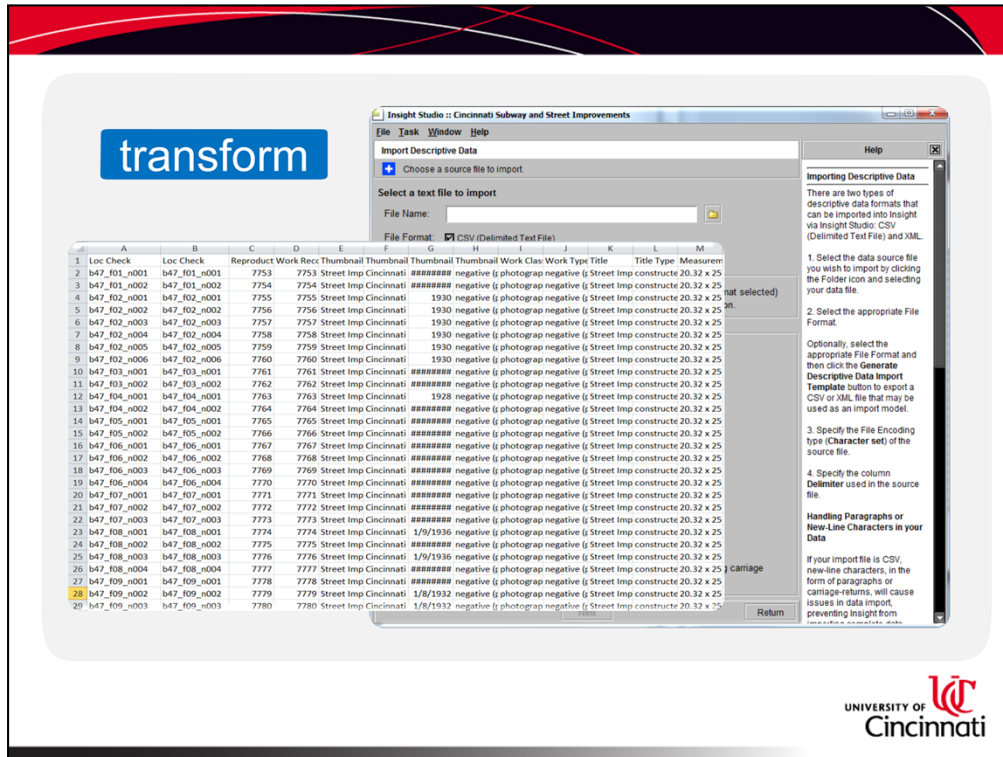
transform

Insight Studio :: Cincinnati Subway and Street Improvements

File Task Window Help

Import Descriptive Data

Choose a source file to import.

Select a text file to import

File Name:

File Format: CSV (Delimited Text File)

nat selected)

n.

carriage

Next

Return

Help

Importing Descriptive Data

There are two types of descriptive data formats that can be imported into Insight via Insight Studio: CSV (Delimited Text File) and XML.

1. Select the data source file you wish to import by clicking the Folder icon and selecting your data file.

2. Select the appropriate File Format.

Optionally, select the appropriate File Format and then click the Generate Descriptive Data Import Template button to export a CSV or XML file that may be used as an import model.

3. Specify the File Encoding type (Character set) of the source file.

4. Specify the column Delimiter used in the source file.

Handling Paragraphs or New-Line Characters in your Data

If your import file is CSV, new-line characters, in the form of paragraphs or carriage-returns, will cause issues in data import, preventing Insight from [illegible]

| | A | B | C | D | E | F | G | H | I | J | K | L | M |
|---|---|---|---|---|---|---|---|---|---|---|---|---|---|
| 1 | Loc Check | Loc Check | Reproduct | Work Reco | Thumbnail | Thumbnail | Thumbnail | Thumbnail | Work Clas | Work Type | Title | Title Type | Measurem |
| 2 | b47_f01_n001 | b47_f01_n001 | 7753 | 7753 | Street Imp | Cincinnati | ######## | negative (g | photograp | negative (g | Street Imp | constructe | 20.32 x 25 |
| 3 | b47_f01_n002 | b47_f01_n002 | 7754 | 7754 | Street Imp | Cincinnati | ######## | negative (g | photograp | negative (g | Street Imp | constructe | 20.32 x 25 |
| 4 | b47_f02_n001 | b47_f02_n001 | 7755 | 7755 | Street Imp | Cincinnati | 1930 | negative (g | photograp | negative (g | Street Imp | constructe | 20.32 x 25 |
| 5 | b47_f02_n002 | b47_f02_n002 | 7756 | 7756 | Street Imp | Cincinnati | 1930 | negative (g | photograp | negative (g | Street Imp | constructe | 20.32 x 25 |
| 6 | b47_f02_n003 | b47_f02_n003 | 7757 | 7757 | Street Imp | Cincinnati | 1930 | negative (g | photograp | negative (g | Street Imp | constructe | 20.32 x 25 |
| 7 | b47_f02_n004 | b47_f02_n004 | 7758 | 7758 | Street Imp | Cincinnati | 1930 | negative (g | photograp | negative (g | Street Imp | constructe | 20.32 x 25 |
| 8 | b47_f02_n005 | b47_f02_n005 | 7759 | 7759 | Street Imp | Cincinnati | 1930 | negative (g | photograp | negative (g | Street Imp | constructe | 20.32 x 25 |
| 9 | b47_f02_n006 | b47_f02_n006 | 7760 | 7760 | Street Imp | Cincinnati | 1930 | negative (g | photograp | negative (g | Street Imp | constructe | 20.32 x 25 |
| 10 | b47_f03_n001 | b47_f03_n001 | 7761 | 7761 | Street Imp | Cincinnati | ######## | negative (g | photograp | negative (g | Street Imp | constructe | 20.32 x 25 |
| 11 | b47_f03_n002 | b47_f03_n002 | 7762 | 7762 | Street Imp | Cincinnati | ######## | negative (g | photograp | negative (g | Street Imp | constructe | 20.32 x 25 |
| 12 | b47_f04_n001 | b47_f04_n001 | 7763 | 7763 | Street Imp | Cincinnati | 1928 | negative (g | photograp | negative (g | Street Imp | constructe | 20.32 x 25 |
| 13 | b47_f04_n002 | b47_f04_n002 | 7764 | 7764 | Street Imp | Cincinnati | ######## | negative (g | photograp | negative (g | Street Imp | constructe | 20.32 x 25 |
| 14 | b47_f05_n001 | b47_f05_n001 | 7765 | 7765 | Street Imp | Cincinnati | ######## | negative (g | photograp | negative (g | Street Imp | constructe | 20.32 x 25 |
| 15 | b47_f05_n002 | b47_f05_n002 | 7766 | 7766 | Street Imp | Cincinnati | ######## | negative (g | photograp | negative (g | Street Imp | constructe | 20.32 x 25 |
| 16 | b47_f06_n001 | b47_f06_n001 | 7767 | 7767 | Street Imp | Cincinnati | ######## | negative (g | photograp | negative (g | Street Imp | constructe | 20.32 x 25 |
| 17 | b47_f06_n002 | b47_f06_n002 | 7768 | 7768 | Street Imp | Cincinnati | ######## | negative (g | photograp | negative (g | Street Imp | constructe | 20.32 x 25 |
| 18 | b47_f06_n003 | b47_f06_n003 | 7769 | 7769 | Street Imp | Cincinnati | ######## | negative (g | photograp | negative (g | Street Imp | constructe | 20.32 x 25 |
| 19 | b47_f06_n004 | b47_f06_n004 | 7770 | 7770 | Street Imp | Cincinnati | ######## | negative (g | photograp | negative (g | Street Imp | constructe | 20.32 x 25 |
| 20 | b47_f07_n001 | b47_f07_n001 | 7771 | 7771 | Street Imp | Cincinnati | ######## | negative (g | photograp | negative (g | Street Imp | constructe | 20.32 x 25 |
| 21 | b47_f07_n002 | b47_f07_n002 | 7772 | 7772 | Street Imp | Cincinnati | ######## | negative (g | photograp | negative (g | Street Imp | constructe | 20.32 x 25 |
| 22 | b47_f07_n003 | b47_f07_n003 | 7773 | 7773 | Street Imp | Cincinnati | ######## | negative (g | photograp | negative (g | Street Imp | constructe | 20.32 x 25 |
| 23 | b47_f08_n001 | b47_f08_n001 | 7774 | 7774 | Street Imp | Cincinnati | 1/9/1936 | negative (g | photograp | negative (g | Street Imp | constructe | 20.32 x 25 |
| 24 | b47_f08_n002 | b47_f08_n002 | 7775 | 7775 | Street Imp | Cincinnati | ######## | negative (g | photograp | negative (g | Street Imp | constructe | 20.32 x 25 |
| 25 | b47_f08_n003 | b47_f08_n003 | 7776 | 7776 | Street Imp | Cincinnati | 1/9/1936 | negative (g | photograp | negative (g | Street Imp | constructe | 20.32 x 25 |
| 26 | b47_f08_n004 | b47_f08_n004 | 7777 | 7777 | Street Imp | Cincinnati | ######## | negative (g | photograp | negative (g | Street Imp | constructe | 20.32 x 25 |
| 27 | b47_f09_n001 | b47_f09_n001 | 7778 | 7778 | Street Imp | Cincinnati | ######## | negative (g | photograp | negative (g | Street Imp | constructe | 20.32 x 25 |
| 28 | b47_f09_n002 | b47_f09_n002 | 7779 | 7779 | Street Imp | Cincinnati | 1/8/1932 | negative (g | photograp | negative (g | Street Imp | constructe | 20.32 x 25 |
| 29 | b47_f09_n003 | b47_f09_n003 | 7780 | 7780 | Street Imp | Cincinnati | 1/8/1932 | negative (g | photograp | negative (g | Street Imp | constructe | 20.32 x 25 |

UNIVERSITY OF Cincinnati